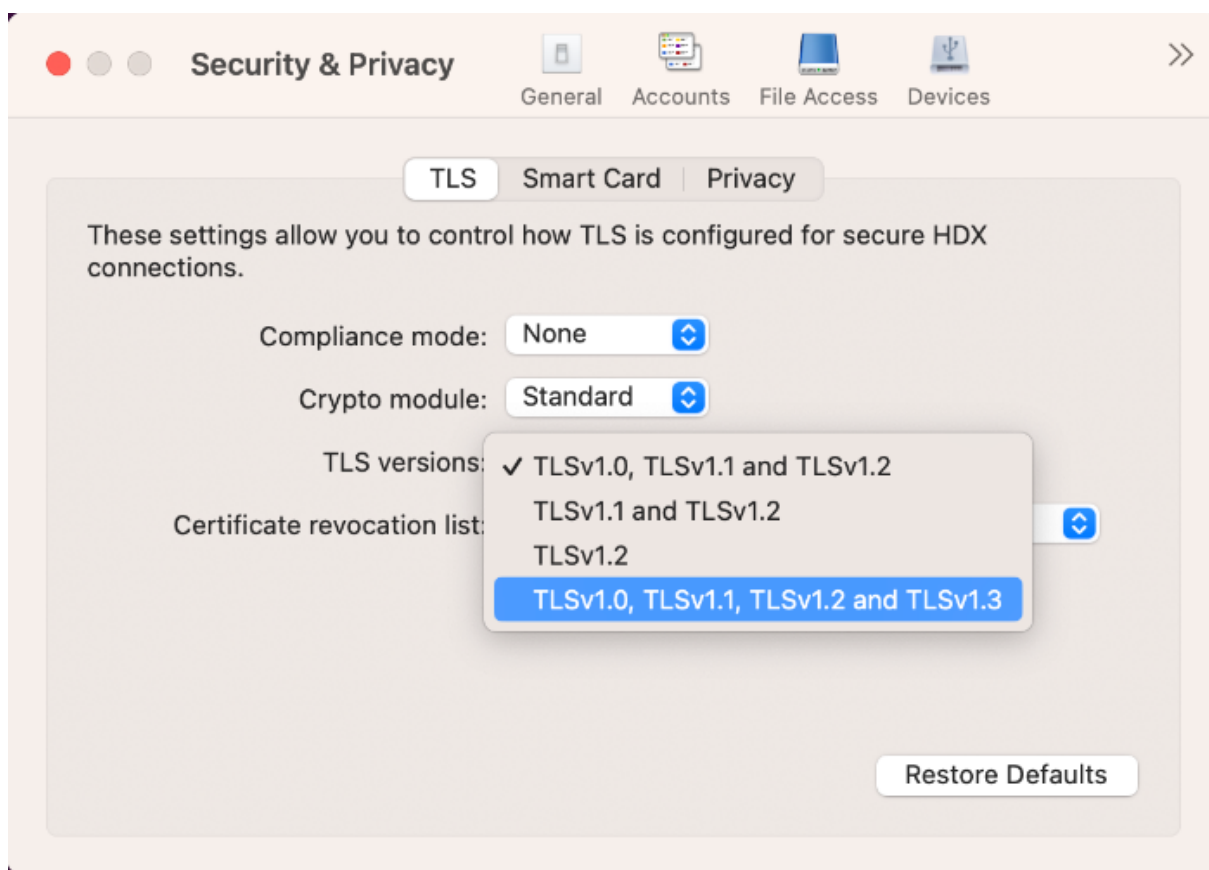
Security & Privacy

General Accounts File Access Devices

»

TLS Smart Card Privacy

These settings allow you to control how TLS is configured for secure HDX connections.

Compliance mode: None

Crypto module: Standard

TLS versions: ✓ TLSv1.0, TLSv1.1 and TLSv1.2
TLSv1.1 and TLSv1.2
TLSv1.2
TLSv1.0, TLSv1.1, TLSv1.2 and TLSv1.3

Certificate revocation list:

Restore Defaults